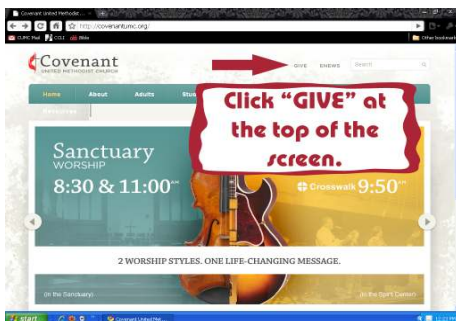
Covenant United Methodist

http://covenantumc.org/

CUMC Mail CCLI Bible

Other bookmarks

Covenant
UNITED METHODIST CHURCH

GIVE ENEWS Search

Home About Adults Stu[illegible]

Resources

Click "GIVE" at the top of the screen.

Sanctuary
WORSHIP
8:30 & 11:00AM

Crosswalk 9:50AM

2 WORSHIP STYLES. ONE LIFE-CHANGING MESSAGE.

(In the Sanctuary)

(In the Sport Center)

start

Covenant United Met...